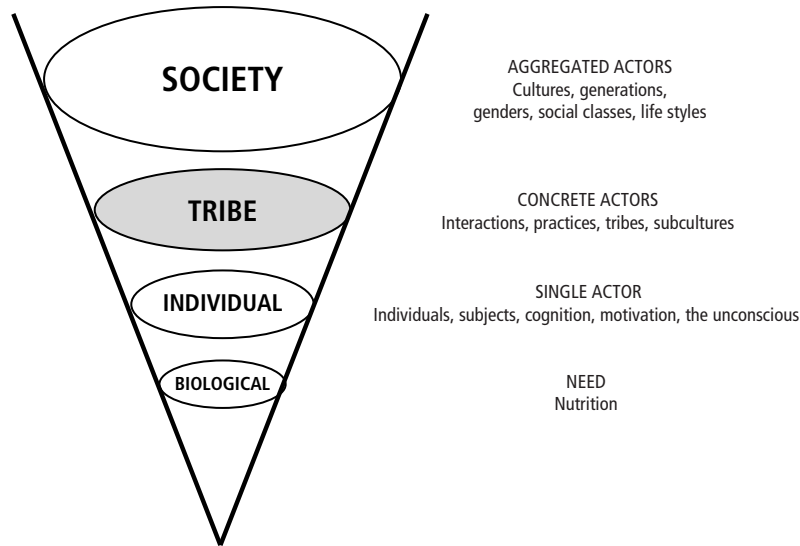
SOCIETY

AGGREGATED ACTORS
Cultures, generations, genders, social classes, life styles

TRIBE

CONCRETE ACTORS
Interactions, practices, tribes, subcultures

INDIVIDUAL

SINGLE ACTOR
Individuals, subjects, cognition, motivation, the unconscious

BIOLOGICAL

NEED
Nutrition